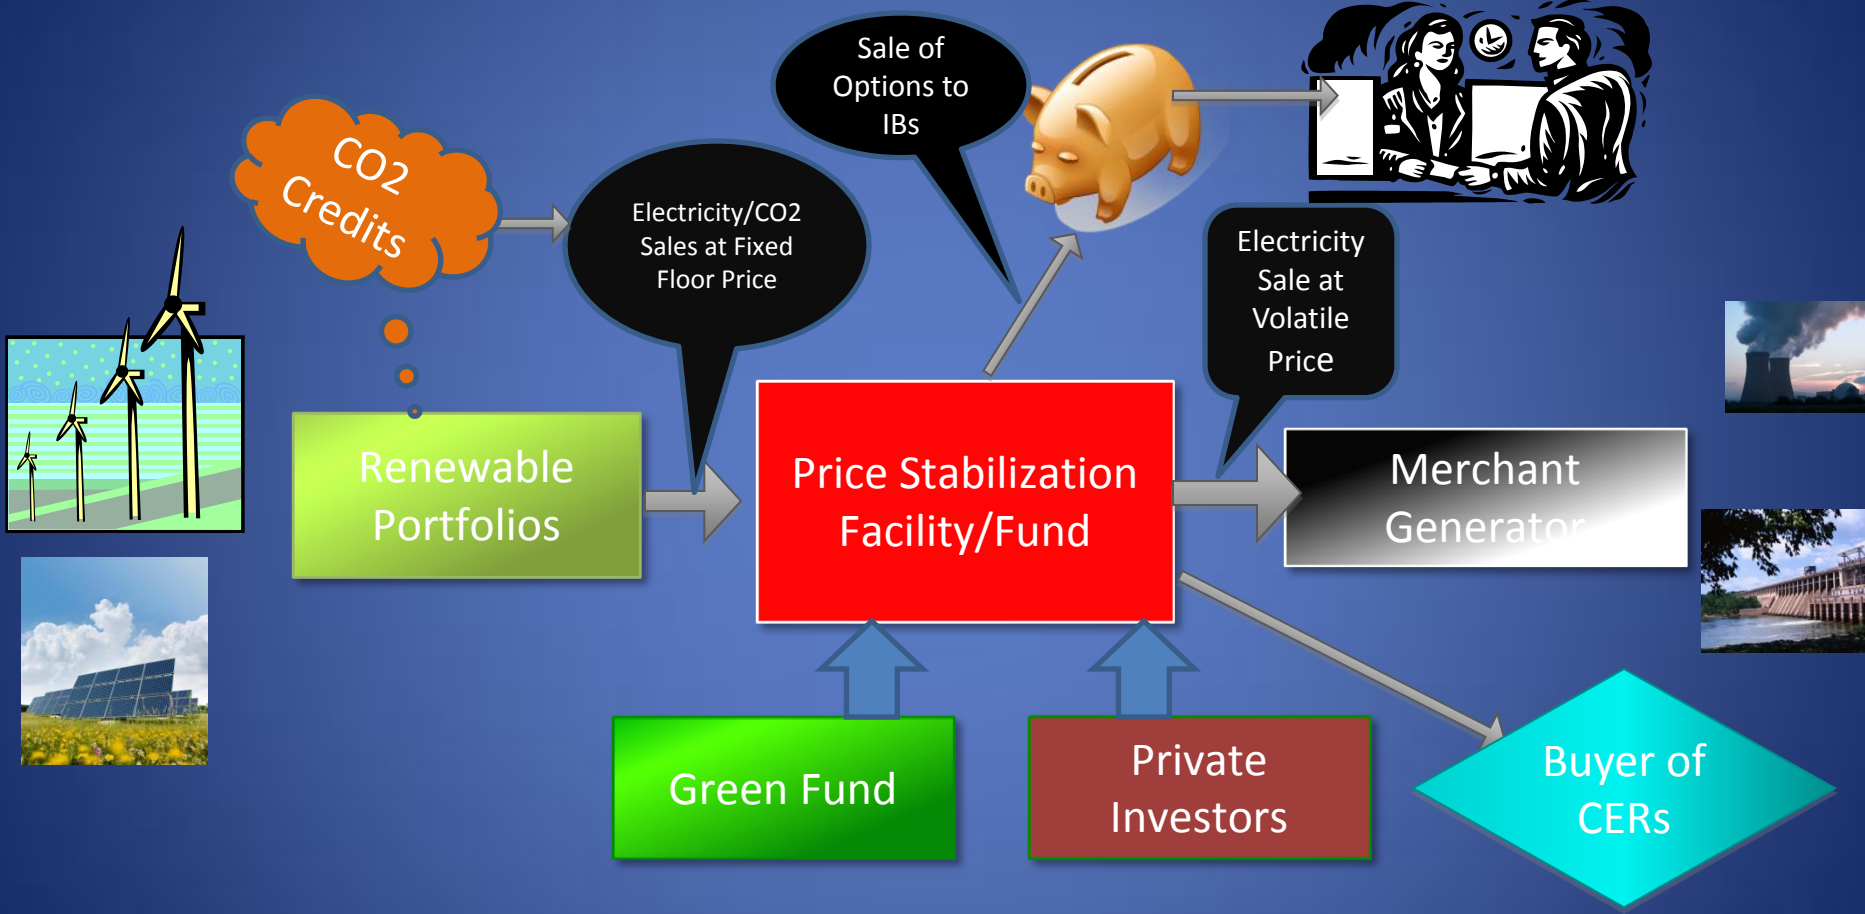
CO2 Credits

Electricity/CO2 Sales at Fixed Floor Price

Sale of Options to IBs

Electricity Sale at Volatile Price

Renewable Portfolios

Price Stabilization Facility/Fund

Merchant Generator

Green Fund

Private Investors

Buyer of CERs